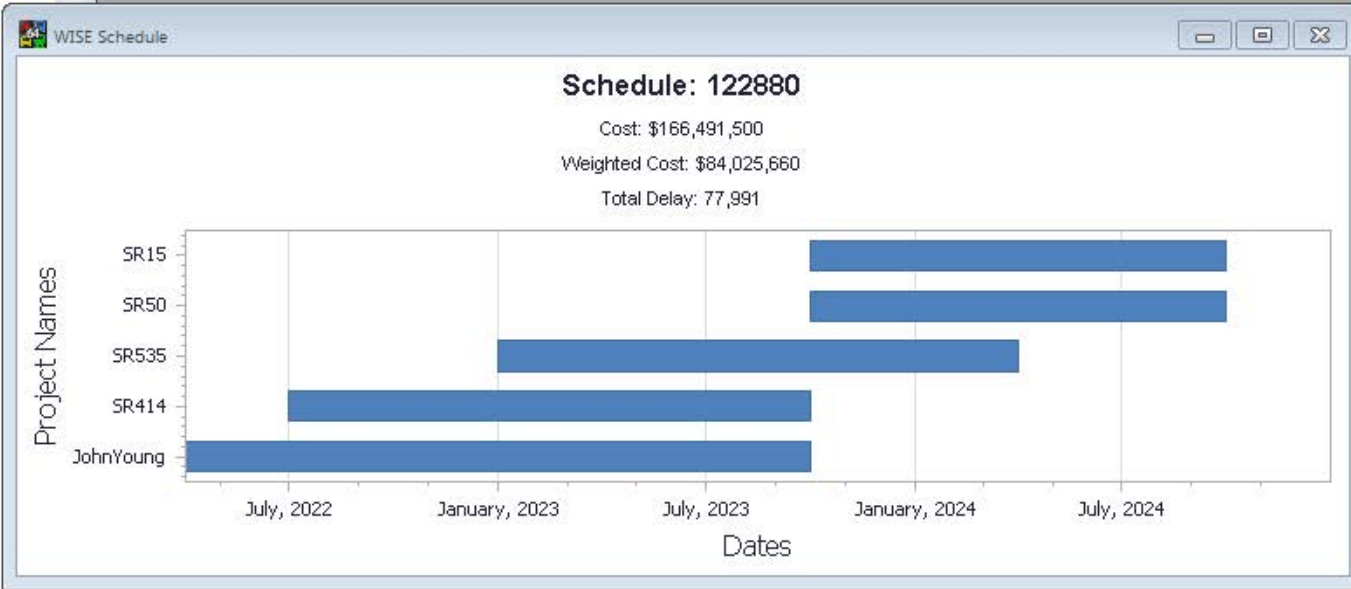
WISE Schedule

Schedule: 122880

Cost: $166,491,500

Weighted Cost: $84,025,660

Total Delay: 77,991

Project Names

SR15
SR50
SR535
SR414
JohnYoung

July, 2022 January, 2023 July, 2023 January, 2024 July, 2024

Dates